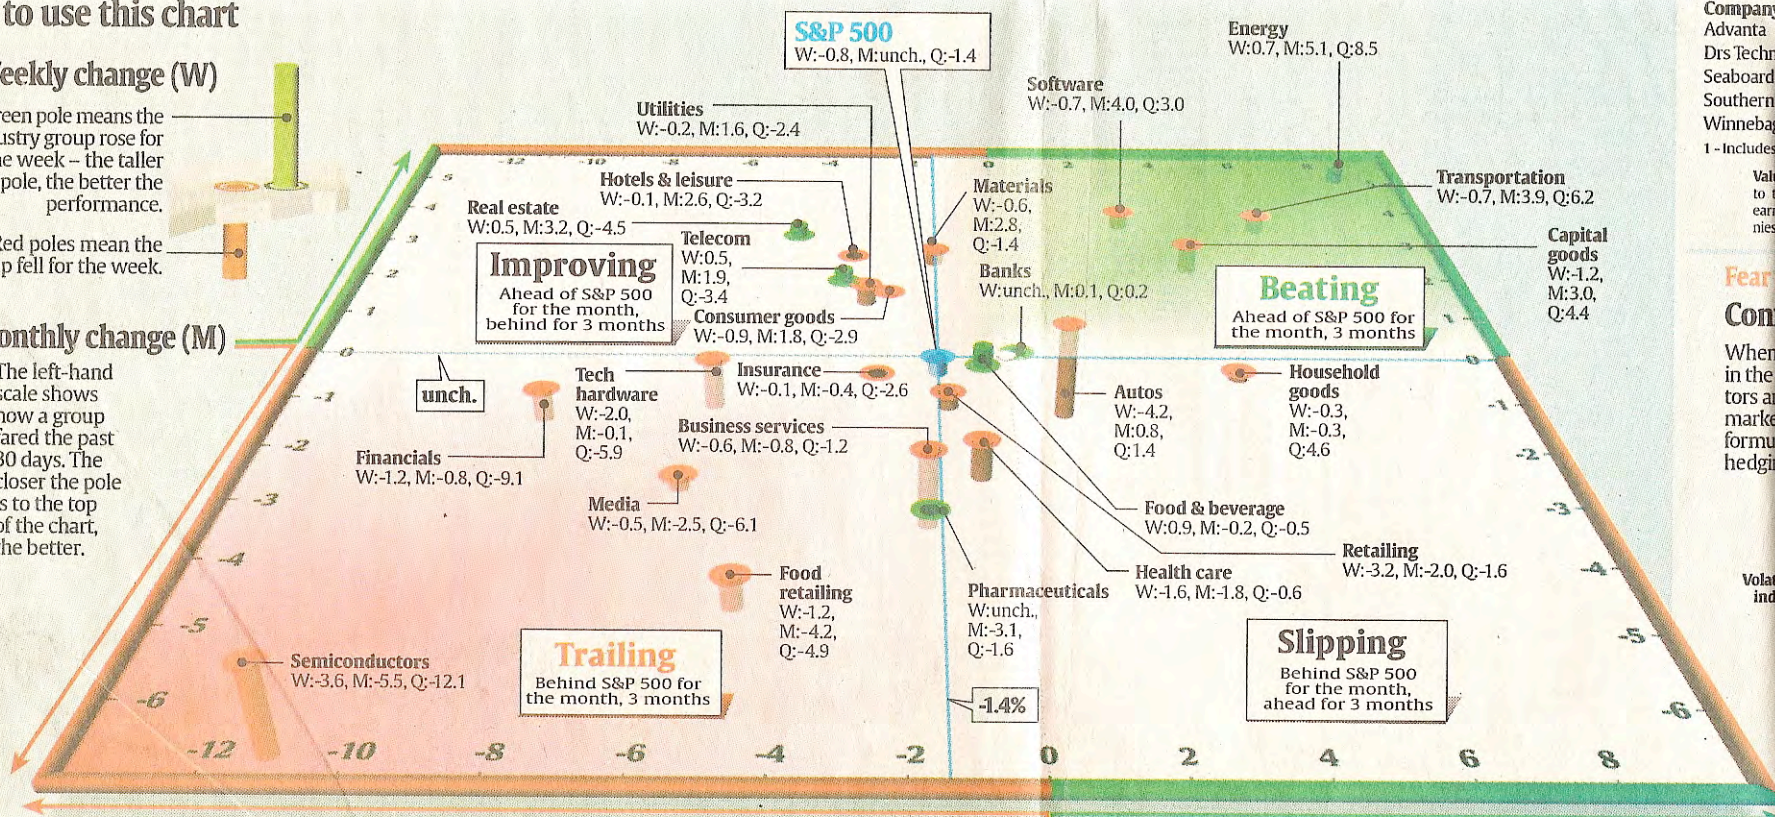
to use this chart

eekly change (W)

reen pole means the ustry group rose for e week – the taller pole, the better the performance.

Red poles mean the p fell for the week.

onthly change (M)

The left-hand scale shows how a group fared the past 30 days. The closer the pole s to the top of the chart, he better.

S&P 500
W:-0.8, M:unch., Q:-1.4

Energy
W:0.7, M:5.1, Q:8.5

Software
W:-0.7, M:4.0, Q:3.0

Utilities
W:-0.2, M:1.6, Q:-2.4

Hotels & leisure
W:-0.1, M:2.6, Q:-3.2

Real estate
W:0.5, M:3.2, Q:-4.5

Telecom
W:0.5, M:1.9, Q:-3.4

Materials
W:-0.6, M:2.8, Q:-1.4

Transportation
W:-0.7, M:3.9, Q:6.2

Capital goods
W:-1.2, M:3.0, Q:4.4

Banks
W:unch., M:0.1, Q:0.2

Improving
Ahead of S&P 500 for the month, behind for 3 months

Consumer goods
W:-0.9, M:1.8, Q:-2.9

Beating
Ahead of S&P 500 for the month, 3 months

unch.

Tech hardware
W:-2.0, M:-0.1, Q:-5.9

Insurance
W:-0.1, M:-0.4, Q:-2.6

Autos
W:-4.2, M:0.8, Q:1.4

Household goods
W:-0.3, M:-0.3, Q:4.6

Business services
W:-0.6, M:-0.8, Q:-1.2

Financials
W:-1.2, M:-0.8, Q:-9.1

Media
W:-0.5, M:-2.5, Q:-6.1

Food & beverage
W:0.9, M:-0.2, Q:-0.5

Retailing
W:-3.2, M:-2.0, Q:-1.6

Health care
W:-1.6, M:-1.8, Q:-0.6

Food retailing
W:-1.2, M:-4.2, Q:-4.9

Pharmaceuticals
W:unch., M:-3.1, Q:-1.6

Semiconductors
W:-3.6, M:-5.5, Q:-12.1

Trailing
Behind S&P 500 for the month, 3 months

Slipping
Behind S&P 500 for the month, ahead for 3 months

-1.4%

-12 -10 -8 -6 -4 -2 0 2 4 6 8

-12 -10 -8 -6 -4 -2 0 2 4 6 8

5 4 3 2 1 0 -1 -2 -3 -4 -5 -6

4 3 2 1 0 -1 -2 -3 -4 -5 -6

Company
Advanta
Drs Techn
Seaboard
Southern
Winnebag
1 - Includes

Val
to
ear
nies

Fear
Con

When in the tors a marke formu hedgi

Vola ind